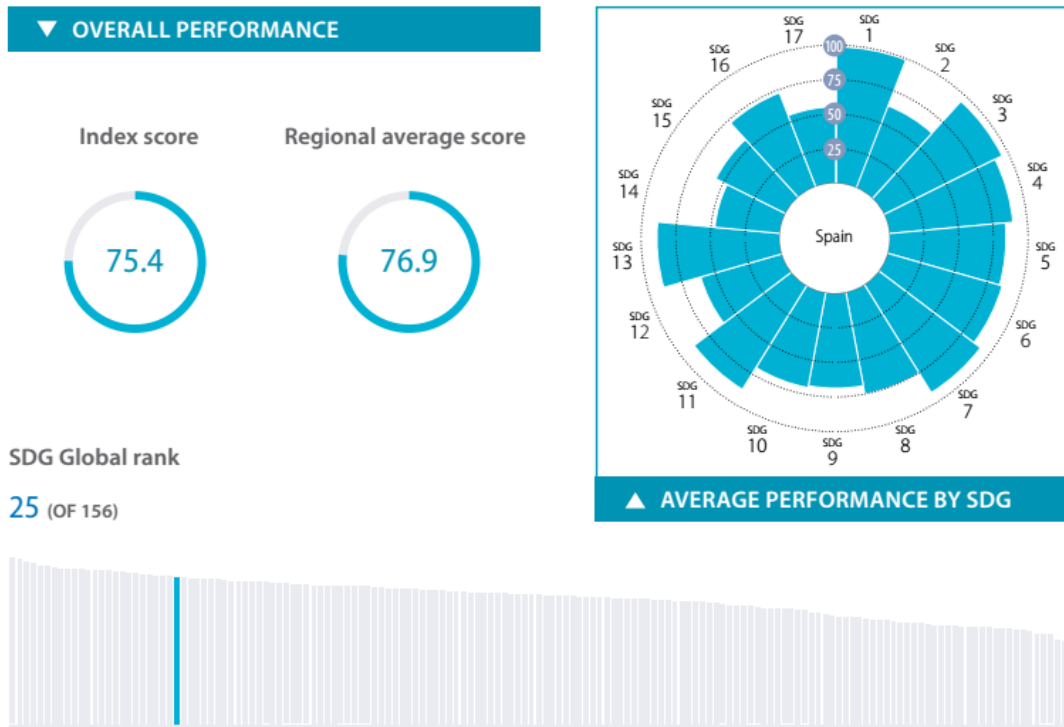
▼ OVERALL PERFORMANCE

Index score

75.4

Regional average score

76.9

SDG Global rank

25 (OF 156)

SDG 17
SDG 1
SDG 2
SDG 3
SDG 4
SDG 5
SDG 6
SDG 7
SDG 8
SDG 9
SDG 10
SDG 11
SDG 12
SDG 13
SDG 14
SDG 15
SDG 16

100
75
50
25

Spain

▲ AVERAGE PERFORMANCE BY SDG